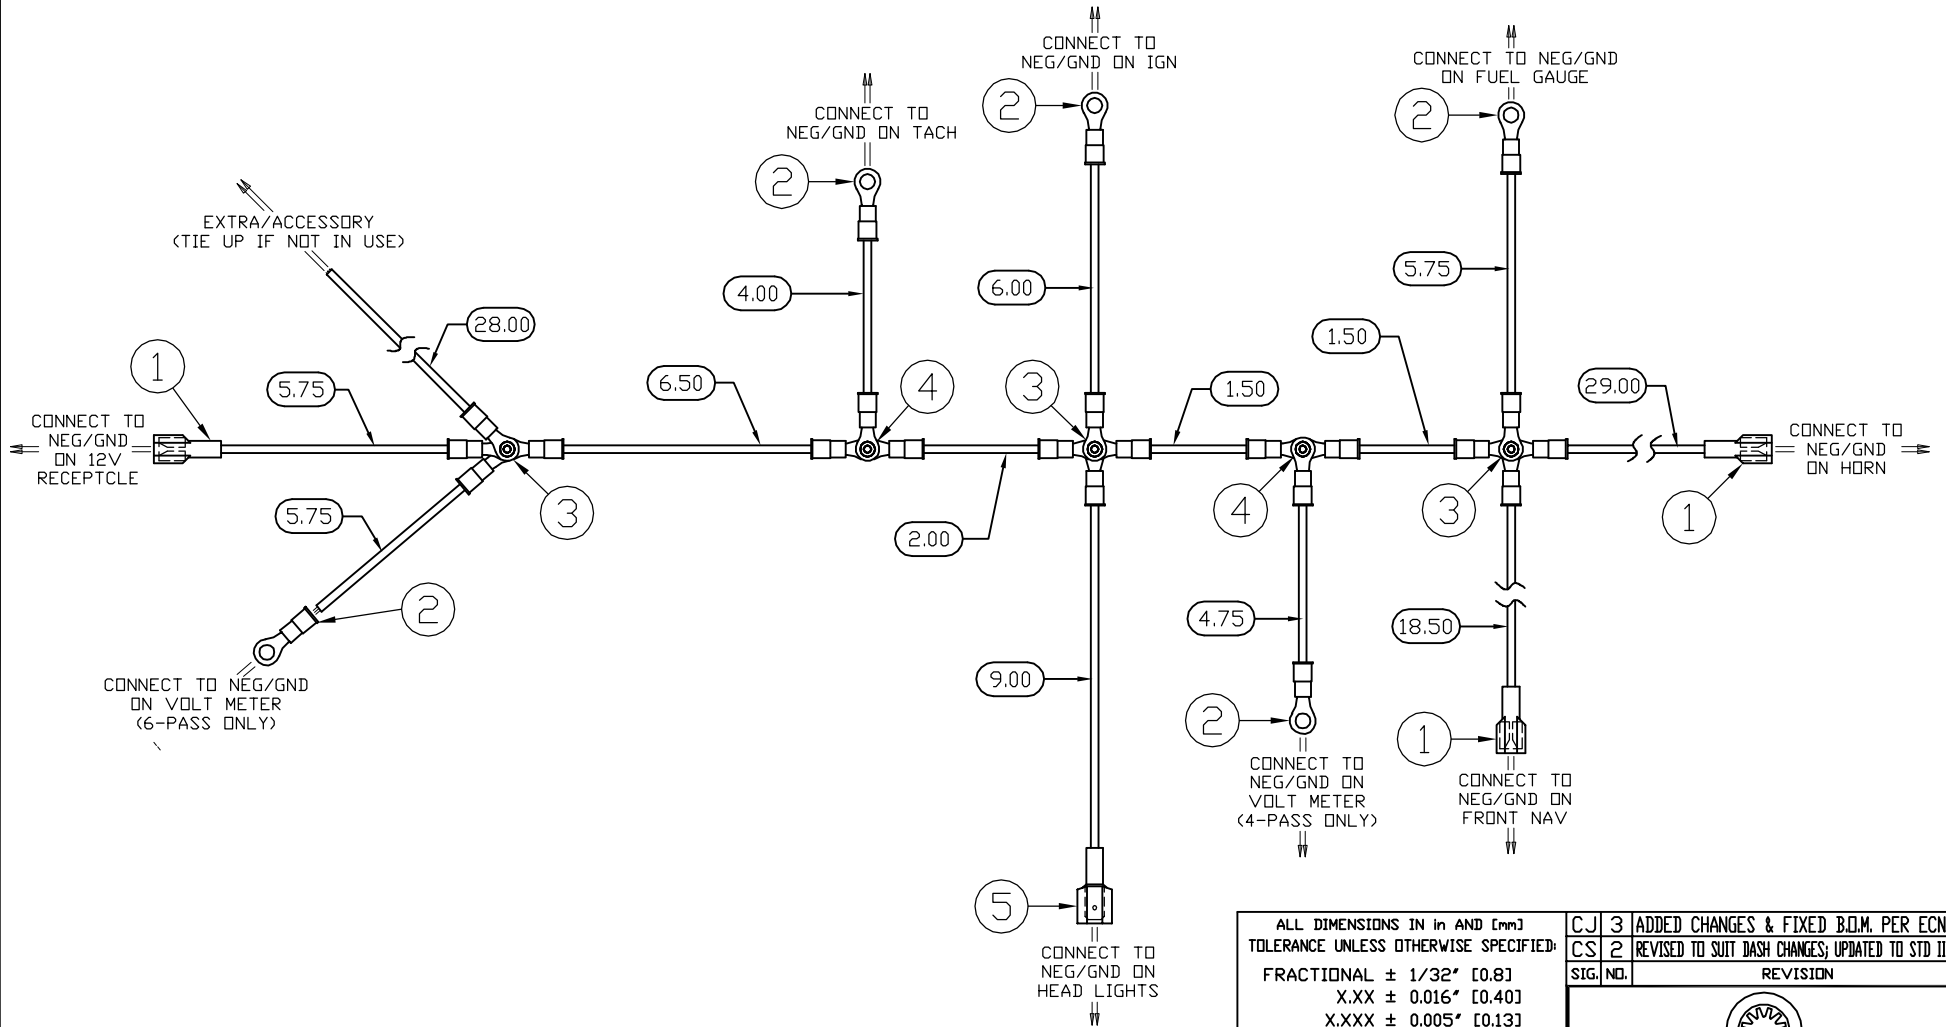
CONNECT TO NEG/GND ON IGN

CONNECT TO NEG/GND ON FUEL GAUGE

CONNECT TO NEG/GND ON TACH

EXTRA/ACCESSORY (TIE UP IF NOT IN USE)

2

2

2

5.75

4.00

6.00

28.00

1.50

1

5.75

6.50

4

3

1.50

29.00

CONNECT TO NEG/GND ON 12V RECEPTCLE

CONNECT TO NEG/GND ON HORN

3

4

3

1

5.75

2.00

2

4.75

18.50

CONNECT TO NEG/GND ON VOLT METER (6-PASS ONLY)

9.00

2

1

CONNECT TO NEG/GND ON VOLT METER (4-PASS ONLY)

CONNECT TO NEG/GND ON FRONT NAV

5

CONNECT TO NEG/GND ON HEAD LIGHTS

ALL DIMENSIONS IN in AND [mm]
TOLERANCE UNLESS OTHERWISE SPECIFIED:
FRACTIONAL ± 1/32″ [0.8]
X.XX ± 0.016″ [0.40]
X.XXX ± 0.005″ [0.13]

| CJ | 3 | ADDED CHANGES & FIXED B.O.M. PER ECN |
|---|---|---|
| CS | 2 | REVISED TO SUIT DASH CHANGES; UPDATED TO STD I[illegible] |
| SIG. | NO. | REVISION |